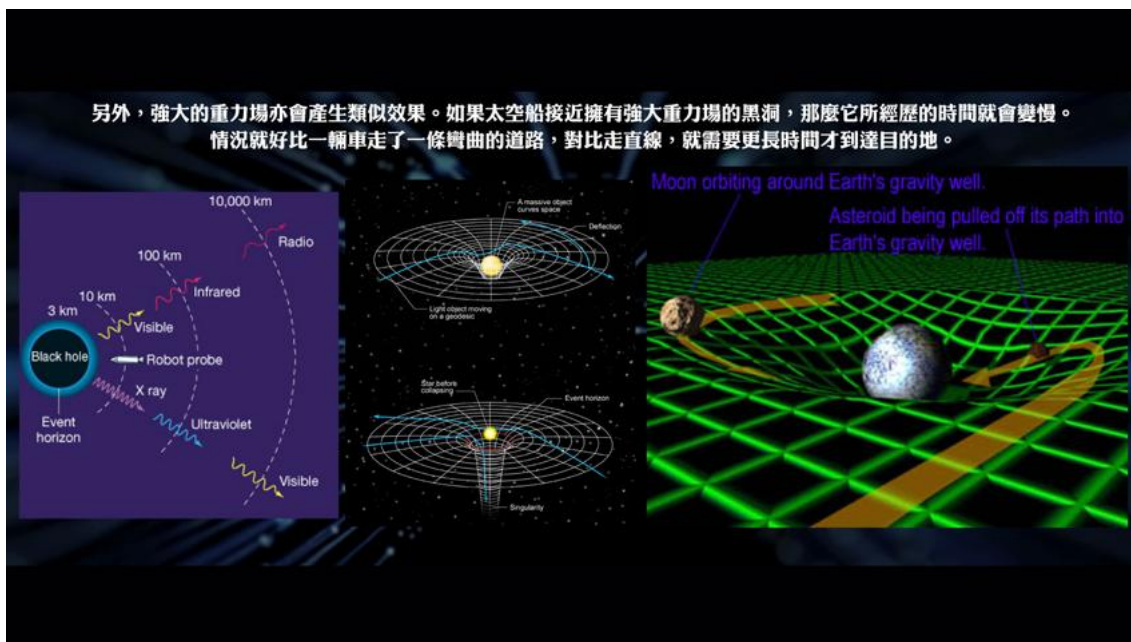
另外，強大的重力場亦會產生類似效果。如果太空船接近擁有強大重力場的黑洞，那麼它所經歷的時間就會變慢。
情況就好比一輛車走了一條彎曲的道路，對比走直線，就需要更長時間才到達目的地。

10,000 km
Radio
100 km
Infrared
10 km
3 km
Visible
Black hole
Robot probe
X ray
Event horizon
Ultraviolet
Visible

A massive object curves space
Deflection
Light object moving on a geodesic

Star before collapsing
Event horizon
Singularity

Moon orbiting around Earth's gravity well.
Asteroid being pulled off its path into Earth's gravity well.